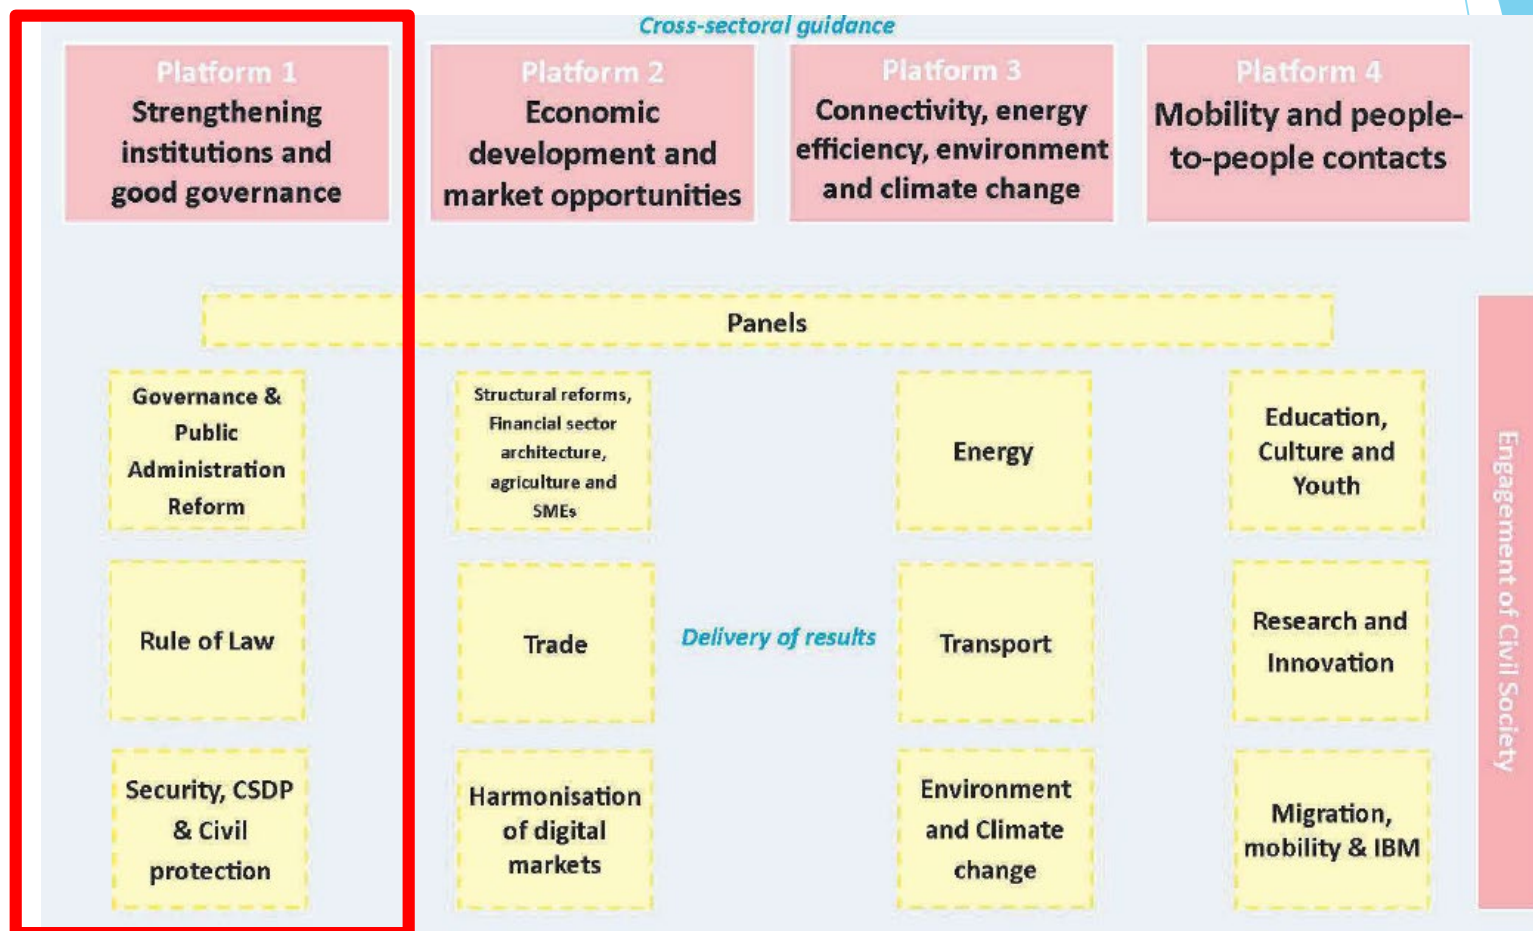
Cross-sectoral guidance

Platform 1
Strengthening institutions and good governance

Platform 2
Economic development and market opportunities

Platform 3
Connectivity, energy efficiency, environment and climate change

Platform 4
Mobility and people-to-people contacts

Panels

Governance & Public Administration Reform

Rule of Law

Security, CSDP & Civil protection

Structural reforms, Financial sector architecture, agriculture and SMEs

Trade

Harmonisation of digital markets

Delivery of results

Energy

Transport

Environment and Climate change

Education, Culture and Youth

Research and Innovation

Migration, mobility & IBM

Engagement of Civil Society